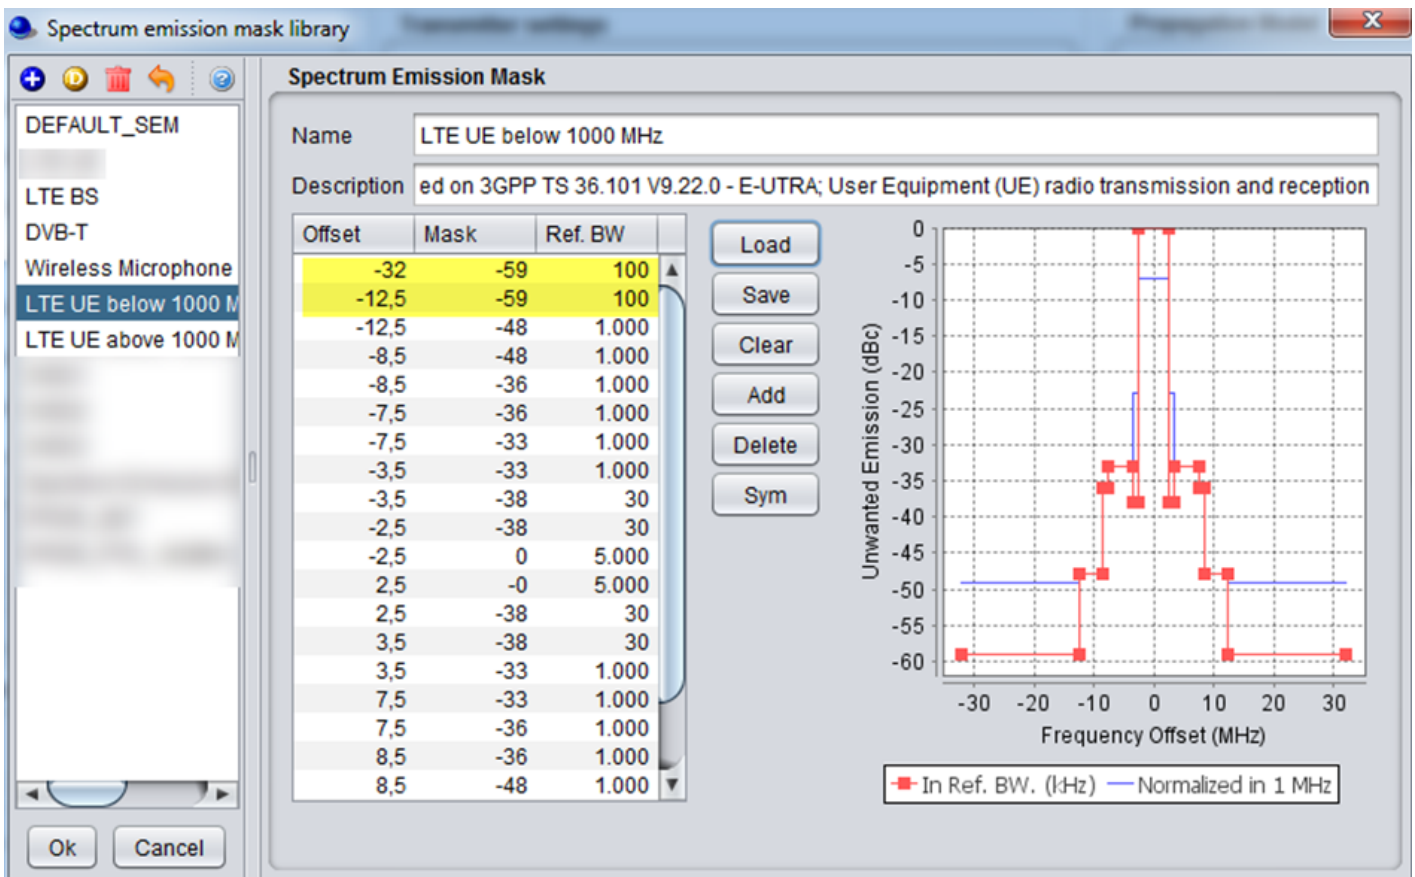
Spectrum emission mask library

Spectrum Emission Mask

DEFAULT_SEM
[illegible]
LTE BS
DVB-T
Wireless Microphone
LTE UE below 1000 M
LTE UE above 1000 M
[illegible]

Name LTE UE below 1000 MHz

Description ed on 3GPP TS 36.101 V9.22.0 - E-UTRA; User Equipment (UE) radio transmission and reception

| Offset | Mask | Ref. BW |
|---|---|---|
| -32 | -59 | 100 |
| -12,5 | -59 | 100 |
| -12,5 | -48 | 1.000 |
| -8,5 | -48 | 1.000 |
| -8,5 | -36 | 1.000 |
| -7,5 | -36 | 1.000 |
| -7,5 | -33 | 1.000 |
| -3,5 | -33 | 1.000 |
| -3,5 | -38 | 30 |
| -2,5 | -38 | 30 |
| -2,5 | 0 | 5.000 |
| 2,5 | -0 | 5.000 |
| 2,5 | -38 | 30 |
| 3,5 | -38 | 30 |
| 3,5 | -33 | 1.000 |
| 7,5 | -33 | 1.000 |
| 7,5 | -36 | 1.000 |
| 8,5 | -36 | 1.000 |
| 8,5 | -48 | 1.000 |

Load
Save
Clear
Add
Delete
Sym

0 -5 -10 -15 -20 -25 -30 -35 -40 -45 -50 -55 -60
Unwanted Emission (dBc)
-30 -20 -10 0 10 20 30
Frequency Offset (MHz)
In Ref. BW. (kHz) Normalized in 1 MHz

Ok Cancel